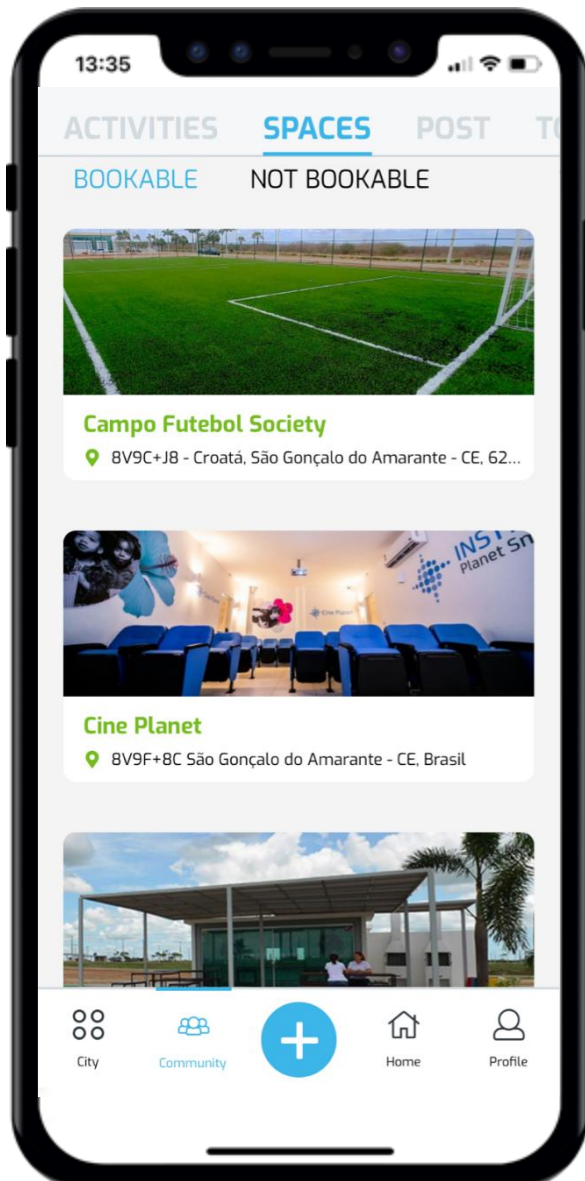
13:35

ACTIVITIES SPACES POST T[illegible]

BOOKABLE NOT BOOKABLE

Campo Futebol Society

8V9C+J8 - Croatá, São Gonçalo do Amarante - CE, 62...

INST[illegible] Planet Sm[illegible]

Cine Planet

8V9F+8C São Gonçalo do Amarante - CE, Brasil

City Community Home Profile